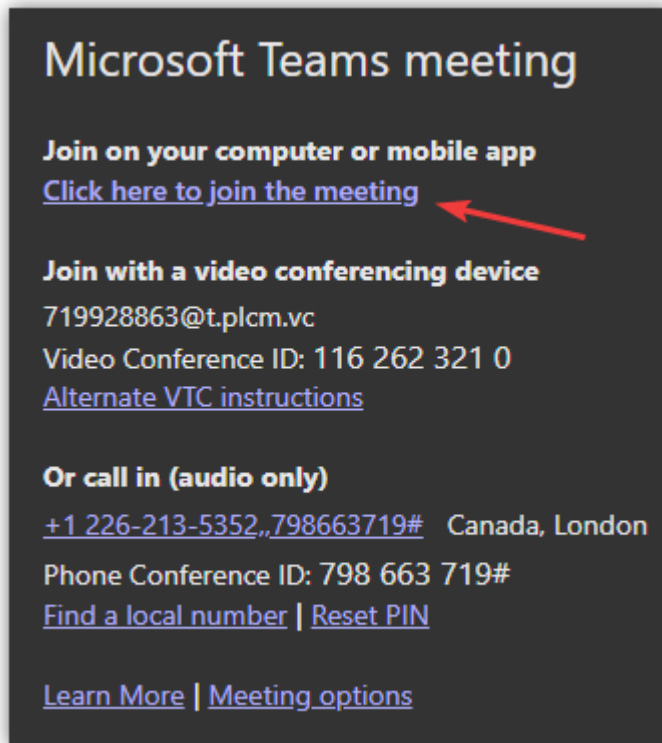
Microsoft Teams meeting

Join on your computer or mobile app
Click here to join the meeting

Join with a video conferencing device
719928863@t.plcm.vc
Video Conference ID: 116 262 321 0
Alternate VTC instructions

Or call in (audio only)
+1 226-213-5352,,798663719# Canada, London
Phone Conference ID: 798 663 719#
Find a local number | Reset PIN

Learn More | Meeting options